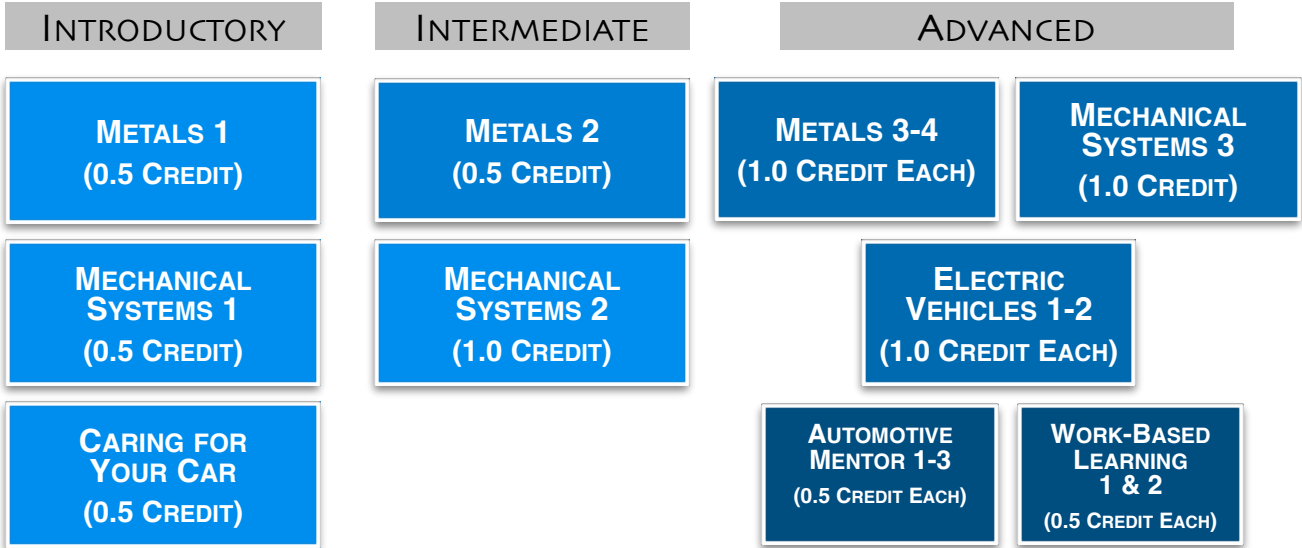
Introductory

Intermediate

Advanced

Metals 1
(0.5 Credit)

Mechanical Systems 1
(0.5 Credit)

Caring for Your Car
(0.5 Credit)

Metals 2
(0.5 Credit)

Mechanical Systems 2
(1.0 Credit)

Metals 3-4
(1.0 Credit Each)

Mechanical Systems 3
(1.0 Credit)

Electric Vehicles 1-2
(1.0 Credit Each)

Automotive Mentor 1-3
(0.5 Credit Each)

Work-Based Learning 1 & 2
(0.5 Credit Each)